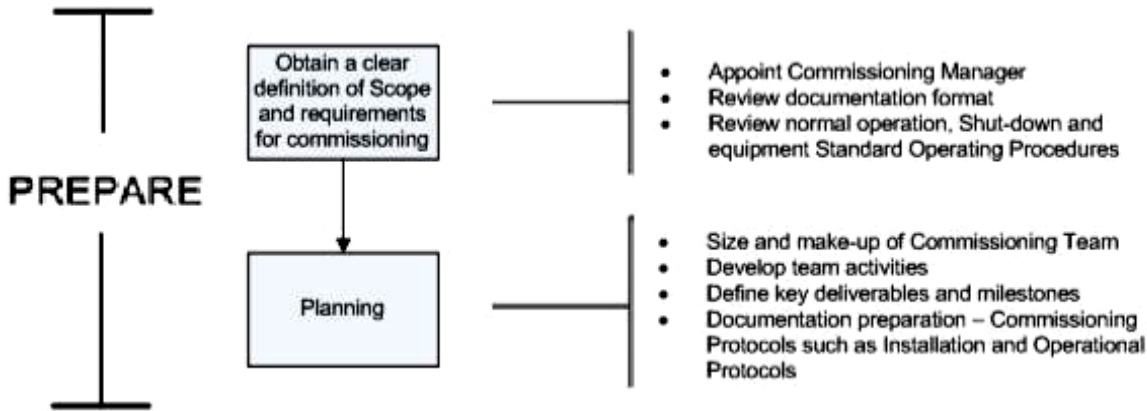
PREPARE

Obtain a clear definition of Scope and requirements for commissioning

- Appoint Commissioning Manager
- Review documentation format
- Review normal operation, Shut-down and equipment Standard Operating Procedures

Planning

- Size and make-up of Commissioning Team
- Develop team activities
- Define key deliverables and milestones
- Documentation preparation – Commissioning Protocols such as Installation and Operational Protocols